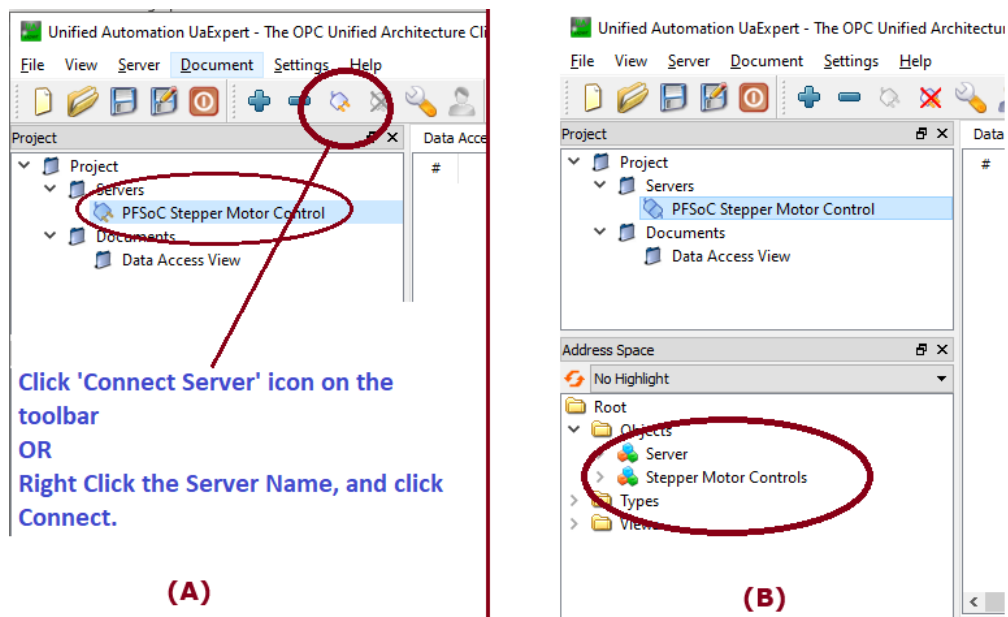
Unified Automation UaExpert - The OPC Unified Architecture Cli

File View Server Document Settings Help

Project

Data Acce

#

Project
Servers
PFSoC Stepper Motor Control
Documents
Data Access View

Click 'Connect Server' icon on the toolbar
OR
Right Click the Server Name, and click Connect.

(A)

Unified Automation UaExpert - The OPC Unified Architectur

File View Server Document Settings Help

Project

Data

#

Project
Servers
PFSoC Stepper Motor Control
Documents
Data Access View

Address Space

No Highlight

Root
Objects
Server
Stepper Motor Controls
Types
Views

(B)